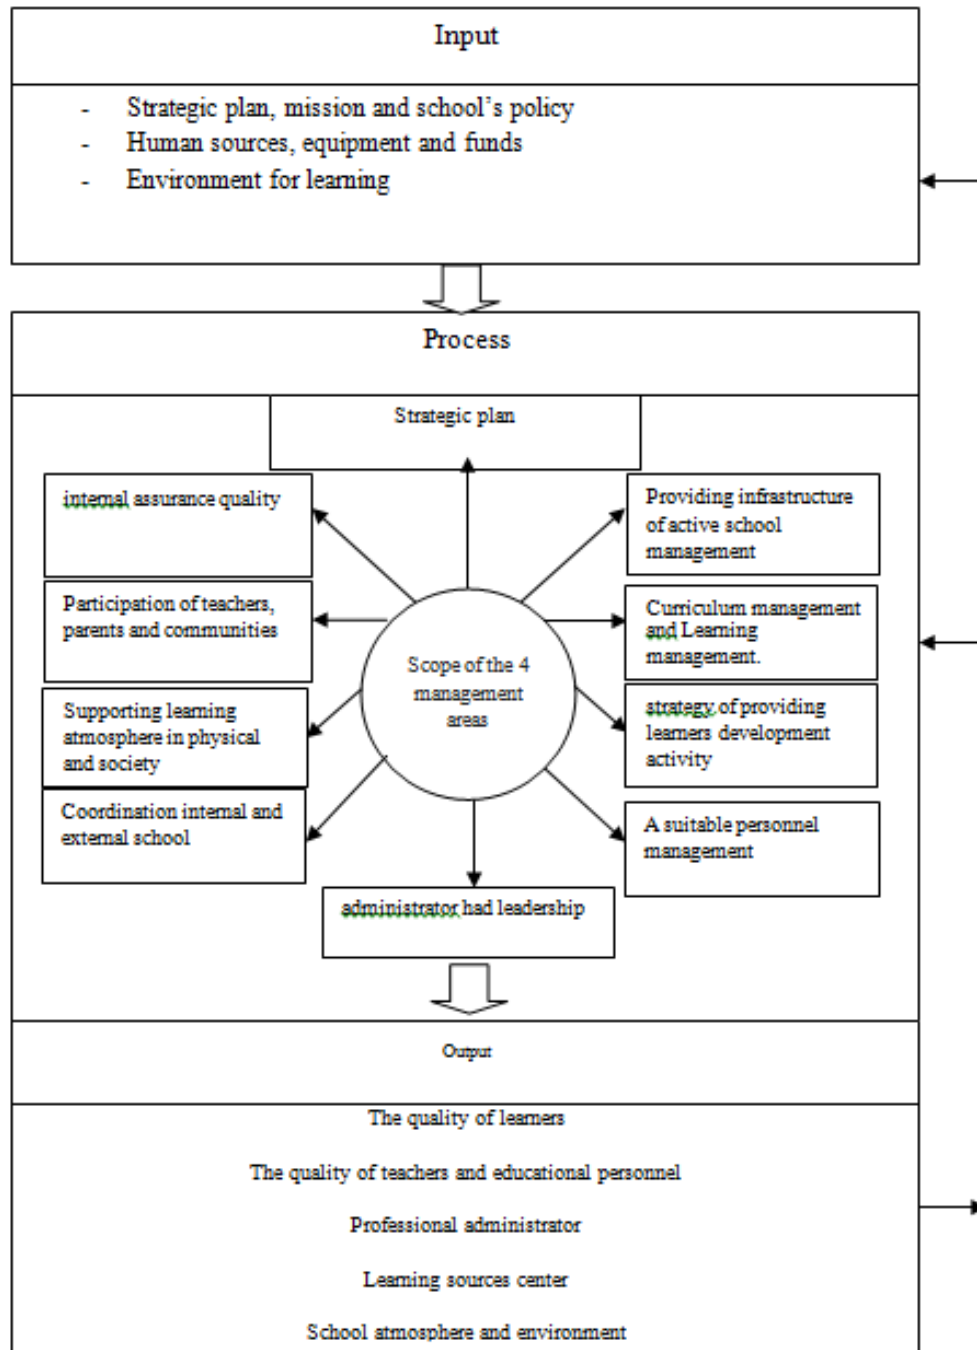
Input

- Strategic plan, mission and school's policy
- Human sources, equipment and funds
- Environment for learning

Process

Strategic plan

internal assurance quality

Providing infrastructure of active school management

Participation of teachers, parents and communities

Scope of the 4 management areas

Curriculum management and Learning management.

Supporting learning atmosphere in physical and society

strategy of providing learners development activity

Coordination internal and external school

A suitable personnel management

administrator had leadership

Output

The quality of learners

The quality of teachers and educational personnel

Professional administrator

Learning sources center

School atmosphere and environment